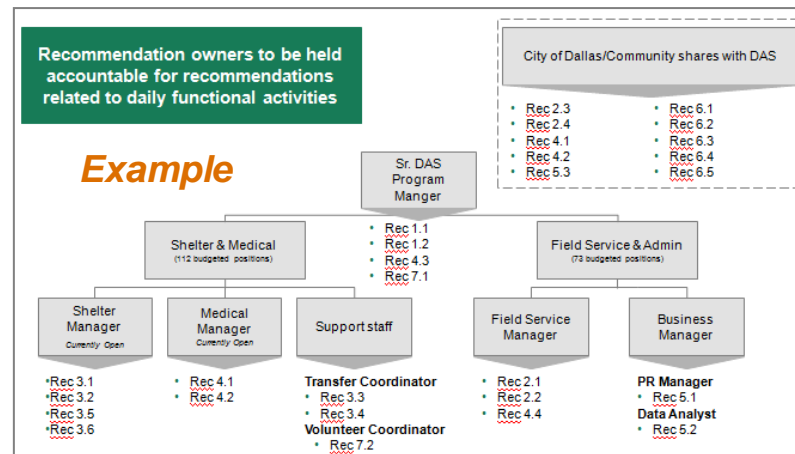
Recommendation owners to be held accountable for recommendations related to daily functional activities

Example

City of Dallas/Community shares with DAS

- Rec 2.3
- Rec 2.4
- Rec 4.1
- Rec 4.2
- Rec 5.3

- Rec 6.1
- Rec 6.2
- Rec 6.3
- Rec 6.4
- Rec 6.5

Sr. DAS Program Manger

- Rec 1.1
- Rec 1.2
- Rec 4.3
- Rec 7.1

Shelter & Medical
(112 budgeted positions)

Field Service & Admin
(73 budgeted positions)

Shelter Manager
Currently Open

- Rec 3.1
- Rec 3.2
- Rec 3.5
- Rec 3.6

Medical Manager
Currently Open

- Rec 4.1
- Rec 4.2

Support staff

Transfer Coordinator
- Rec 3.3
- Rec 3.4

Volunteer Coordinator
- Rec 7.2

Field Service Manager

- Rec 2.1
- Rec 2.2
- Rec 4.4

Business Manager

PR Manager
- Rec 5.1

Data Analyst
- Rec 5.2